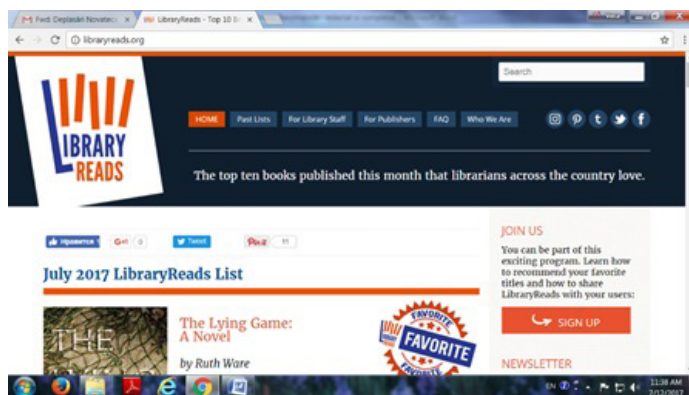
Fwd: Deplasări Noutate... ×
LibraryReads - Top 10 B... ×
libraryreads.org

LIBRARY READS

Search

HOME
Past Lists
For Library Staff
For Publishers
FAQ
Who We Are

The top ten books published this month that librarians across the country love.

Нравится 1
G+1 0
Tweet
Pin it 11

July 2017 LibraryReads List

THE

The Lying Game: A Novel

by Ruth Ware

FAVORITE
FAVORITE
FAVORITE

JOIN US

You can be part of this exciting program. Learn how to recommend your favorite titles and how to share LibraryReads with your users:

SIGN UP

NEWSLETTER

EN
11:38 AM
7/12/2017